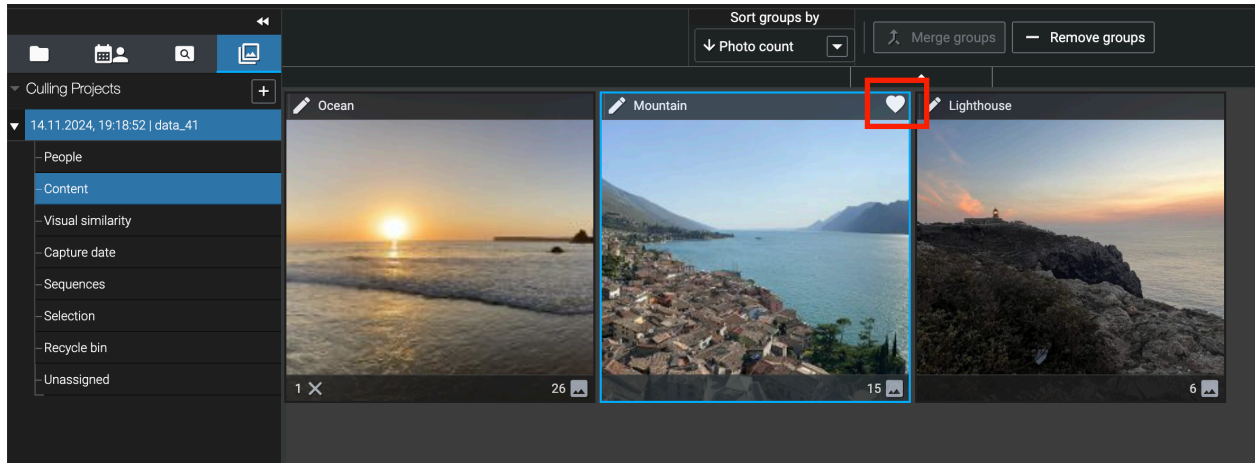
Sort groups by
Photo count
Merge groups
Remove groups

Culling Projects
14.11.2024, 19:18:52 | data_41
People
Content
Visual similarity
Capture date
Sequences
Selection
Recycle bin
Unassigned

Ocean
1
26

Mountain
15

Lighthouse
6